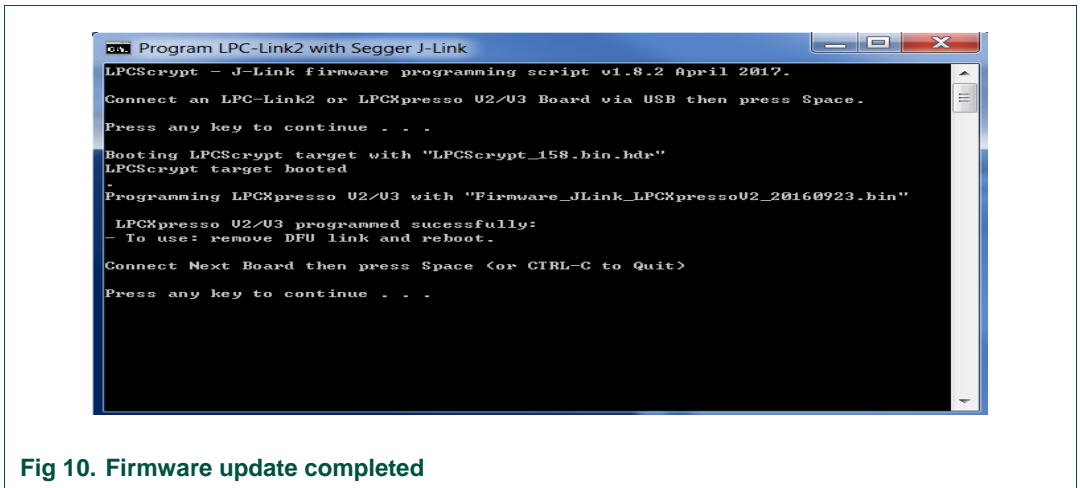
Program LPC-Link2 with Segger J-Link

LPCScrypt - J-Link firmware programming script v1.8.2 April 2017.

Connect an LPC-Link2 or LPCXpresso V2/V3 Board via USB then press Space.

Press any key to continue . . .

Booting LPCScrypt target with "LPCScrypt_158.bin.hdr"
LPCScrypt target booted
.
Programming LPCXpresso V2/V3 with "Firmware_JLink_LPCXpressoV2_20160923.bin"

LPCXpresso V2/V3 programmed sucessfully:
- To use: remove DFU link and reboot.

Connect Next Board then press Space (or CTRL-C to Quit)

Press any key to continue . . .

Fig 10. Firmware update completed